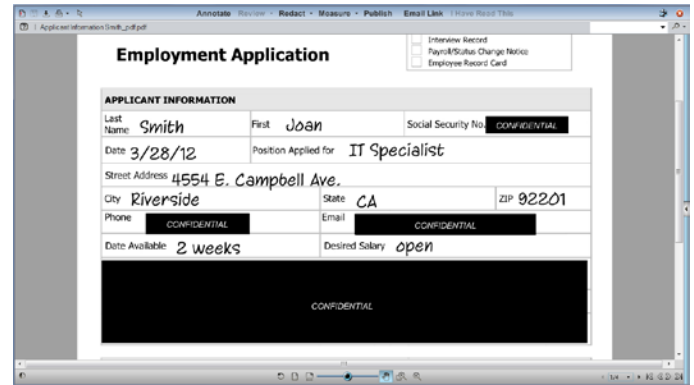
Annotate Review • Redact • Measure • Publish Email Link I Have Read This

Applicant Information Smith_pdf.pdf

Employment Application

Interview Record
Payroll/Status Change Notice
Employee Record Card

APPLICANT INFORMATION

| Last Name Smith | First Joan | Social Security No. CONFIDENTIAL |
|---|---|---|
| Date 3/28/12 | Position Applied for IT Specialist | |
| Street Address 4554 E. Campbell Ave. | | |
| City Riverside | State CA | ZIP 92201 |
| Phone CONFIDENTIAL | Email CONFIDENTIAL | |
| Date Available 2 weeks | Desired Salary open | |

CONFIDENTIAL

1/4